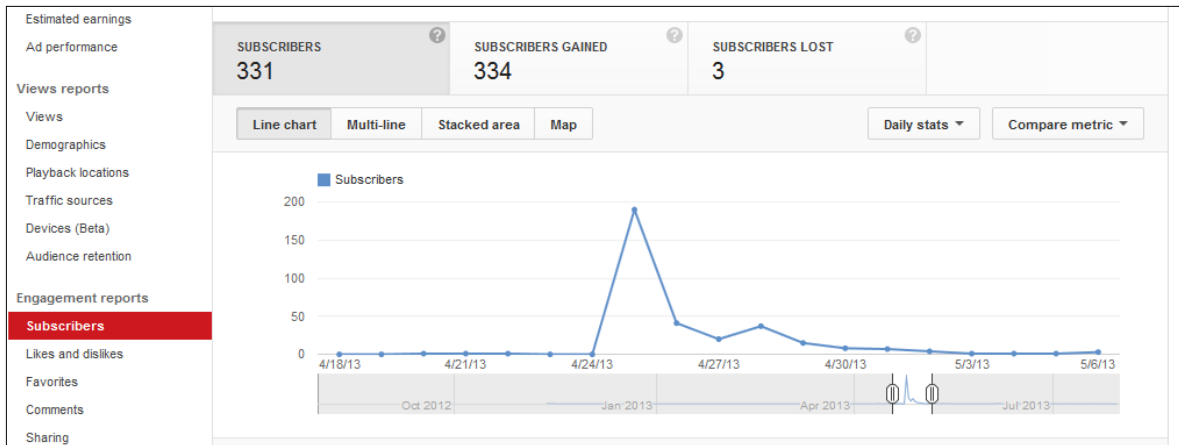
Estimated earnings
Ad performance
Views reports
Views
Demographics
Playback locations
Traffic sources
Devices (Beta)
Audience retention
Engagement reports
Subscribers
Likes and dislikes
Favorites
Comments
Sharing

SUBSCRIBERS
331
SUBSCRIBERS GAINED
334
SUBSCRIBERS LOST
3

Line chart
Multi-line
Stacked area
Map
Daily stats
Compare metric

Subscribers
200
150
100
50
0
4/18/13
4/21/13
4/24/13
4/27/13
4/30/13
5/3/13
5/6/13
Oct 2012
Jan 2013
Apr 2013
Jul 2013